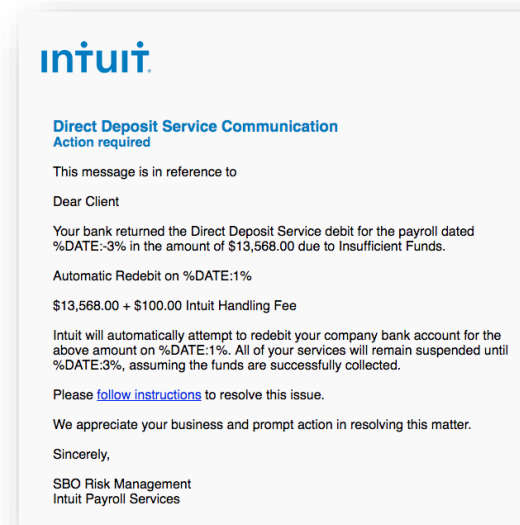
intuit.

Direct Deposit Service Communication
Action required

This message is in reference to

Dear Client

Your bank returned the Direct Deposit Service debit for the payroll dated %DATE:-3% in the amount of $13,568.00 due to Insufficient Funds.

Automatic Redebit on %DATE:1%

$13,568.00 + $100.00 Intuit Handling Fee

Intuit will automatically attempt to redebit your company bank account for the above amount on %DATE:1%. All of your services will remain suspended until %DATE:3%, assuming the funds are successfully collected.

Please follow instructions to resolve this issue.

We appreciate your business and prompt action in resolving this matter.

Sincerely,

SBO Risk Management
Intuit Payroll Services